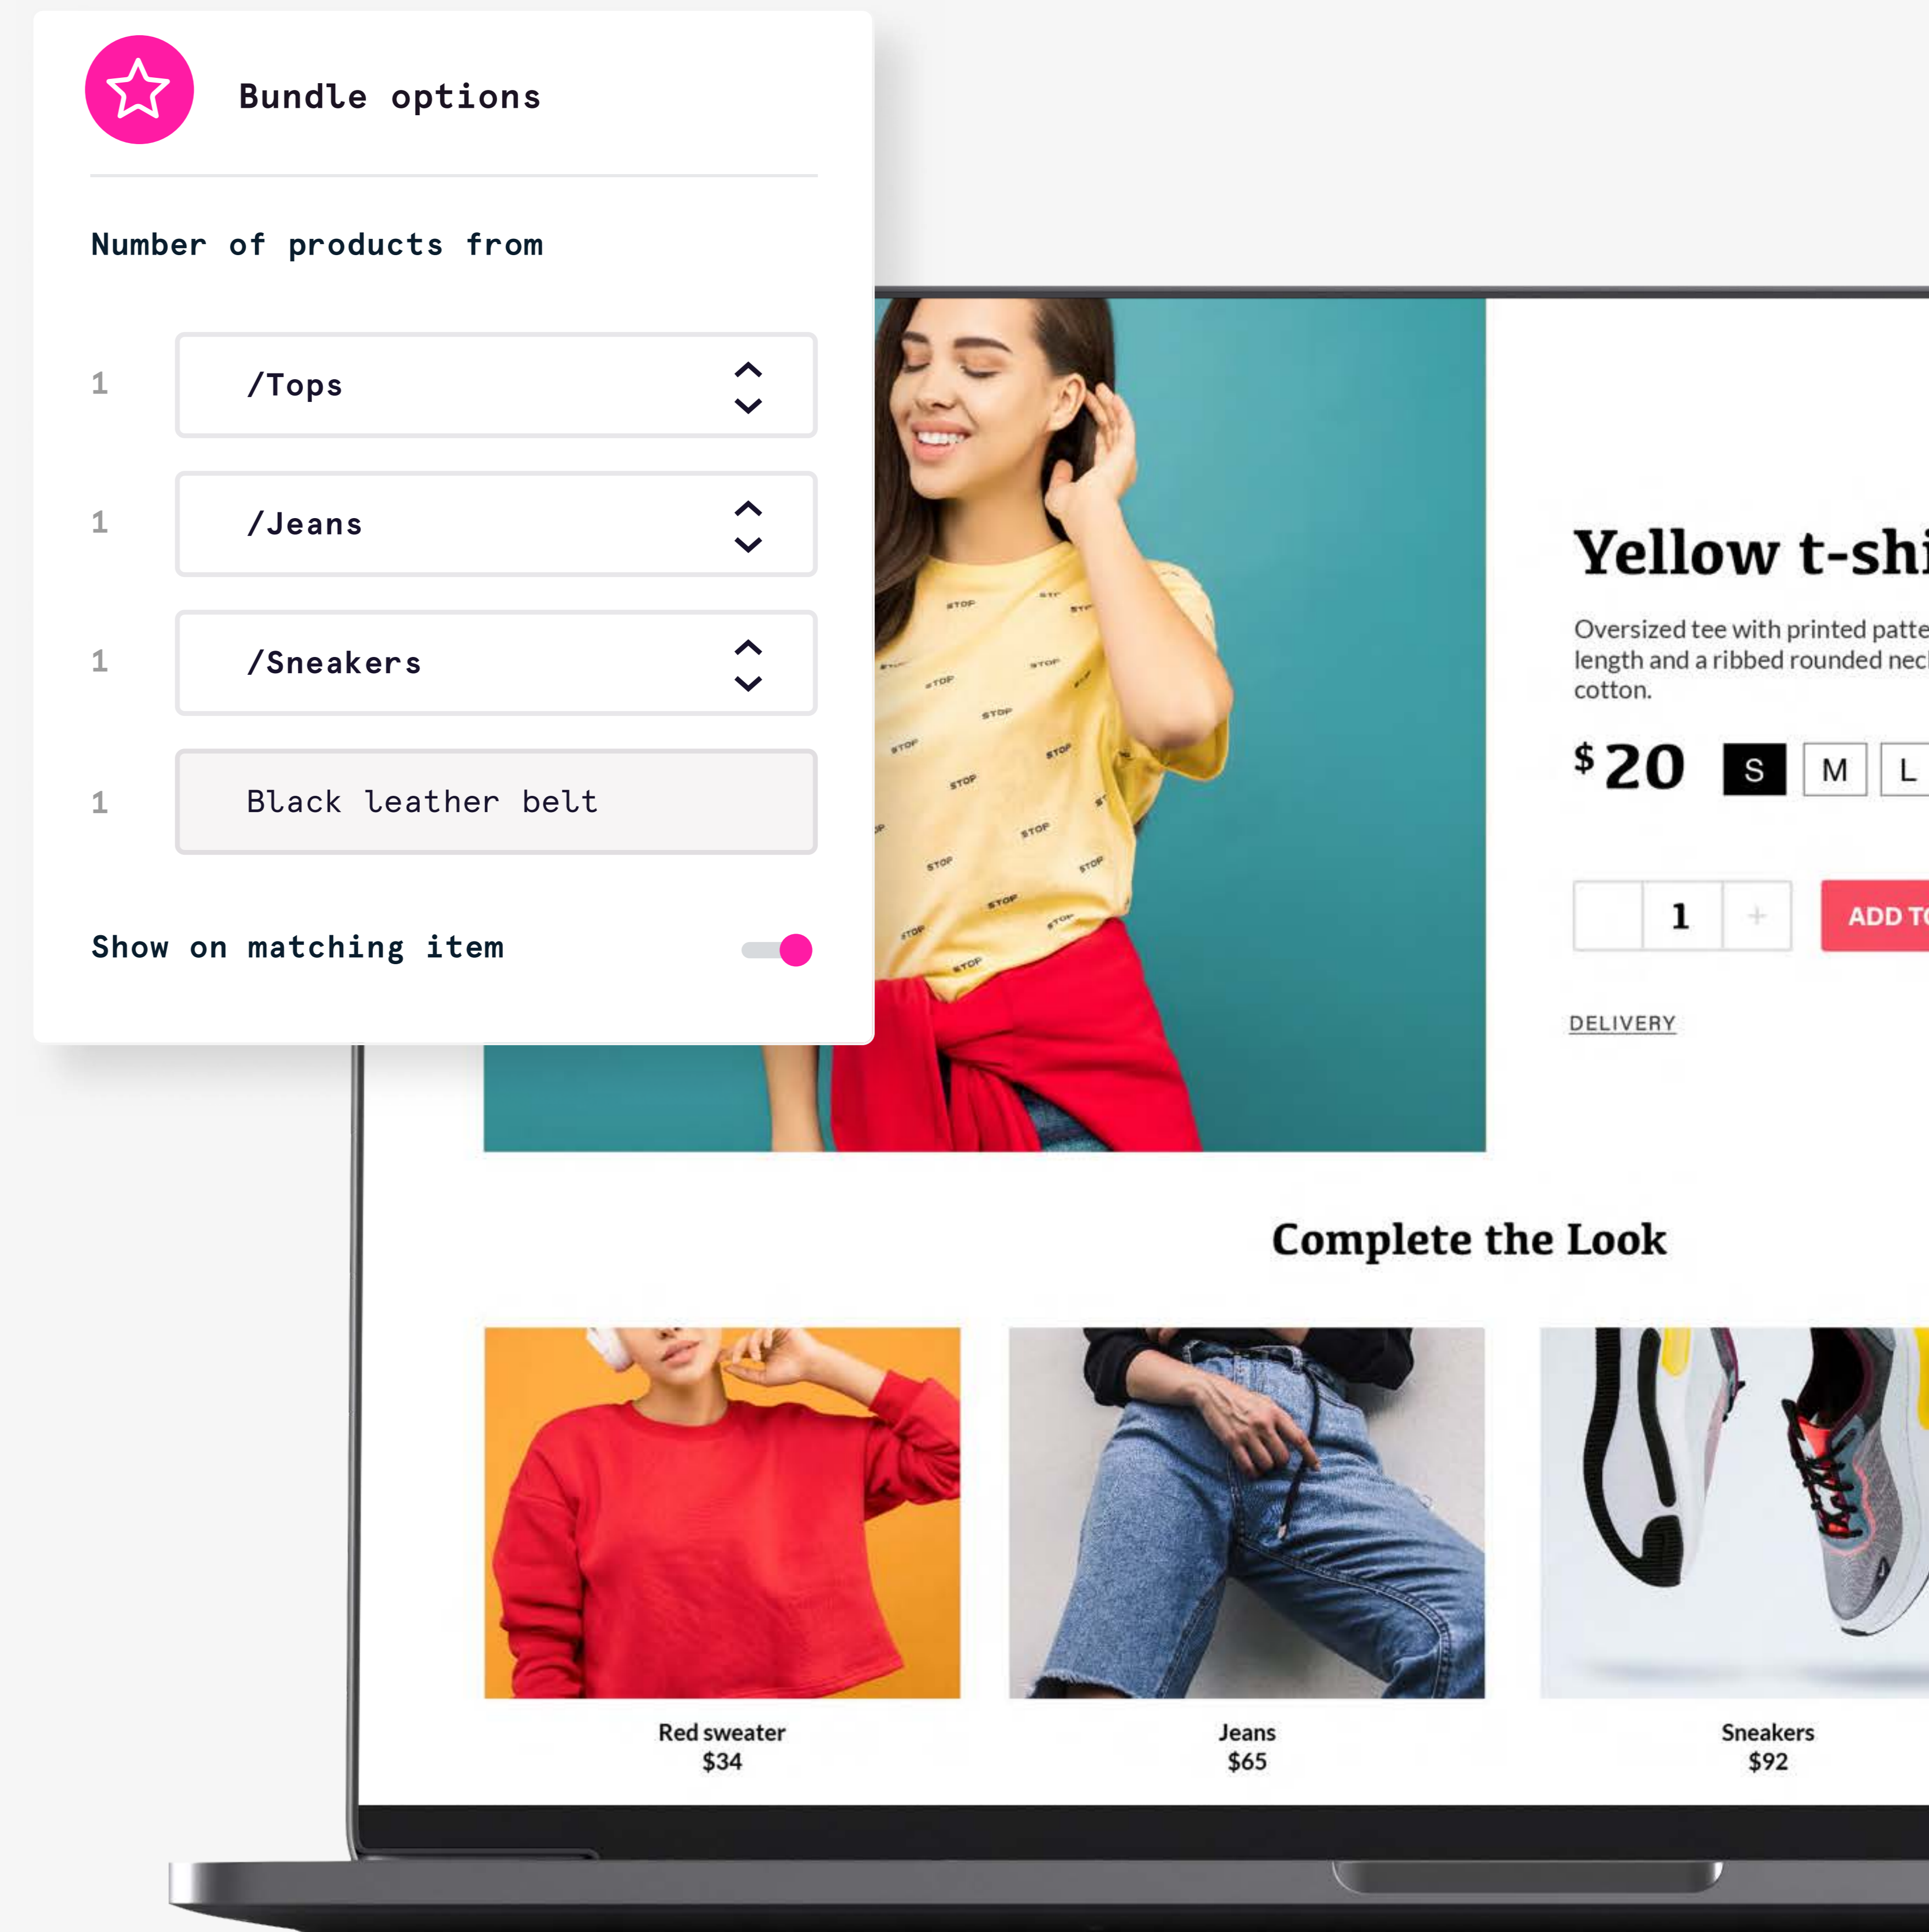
Bundle options

Number of products from

1 /Tops

1 /Jeans

1 /Sneakers

1 Black leather belt

Show on matching item

Yellow t-shi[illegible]

Oversized tee with printed patte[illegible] length and a ribbed rounded nec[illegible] cotton.

$20 S M L

1 +

ADD T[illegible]

DELIVERY

Complete the Look

Red sweater
$34

Jeans
$65

Sneakers
$92